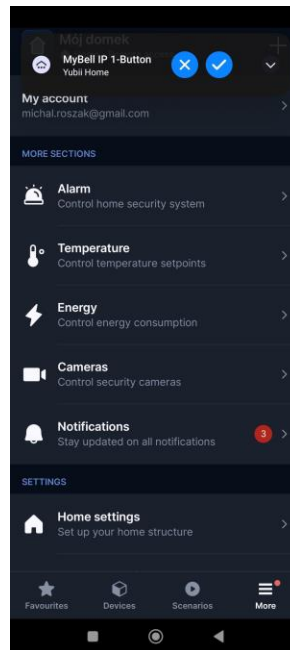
Mój domek
MyBell IP 1-Button
Yubii Home
My account
michal.roszak@gmail.com
MORE SECTIONS
Alarm
Control home security system
Temperature
Control temperature setpoints
Energy
Control energy consumption
Cameras
Control security cameras
Notifications
Stay updated on all notifications
3
SETTINGS
Home settings
Set up your home structure
Favourites
Devices
Scenarios
More